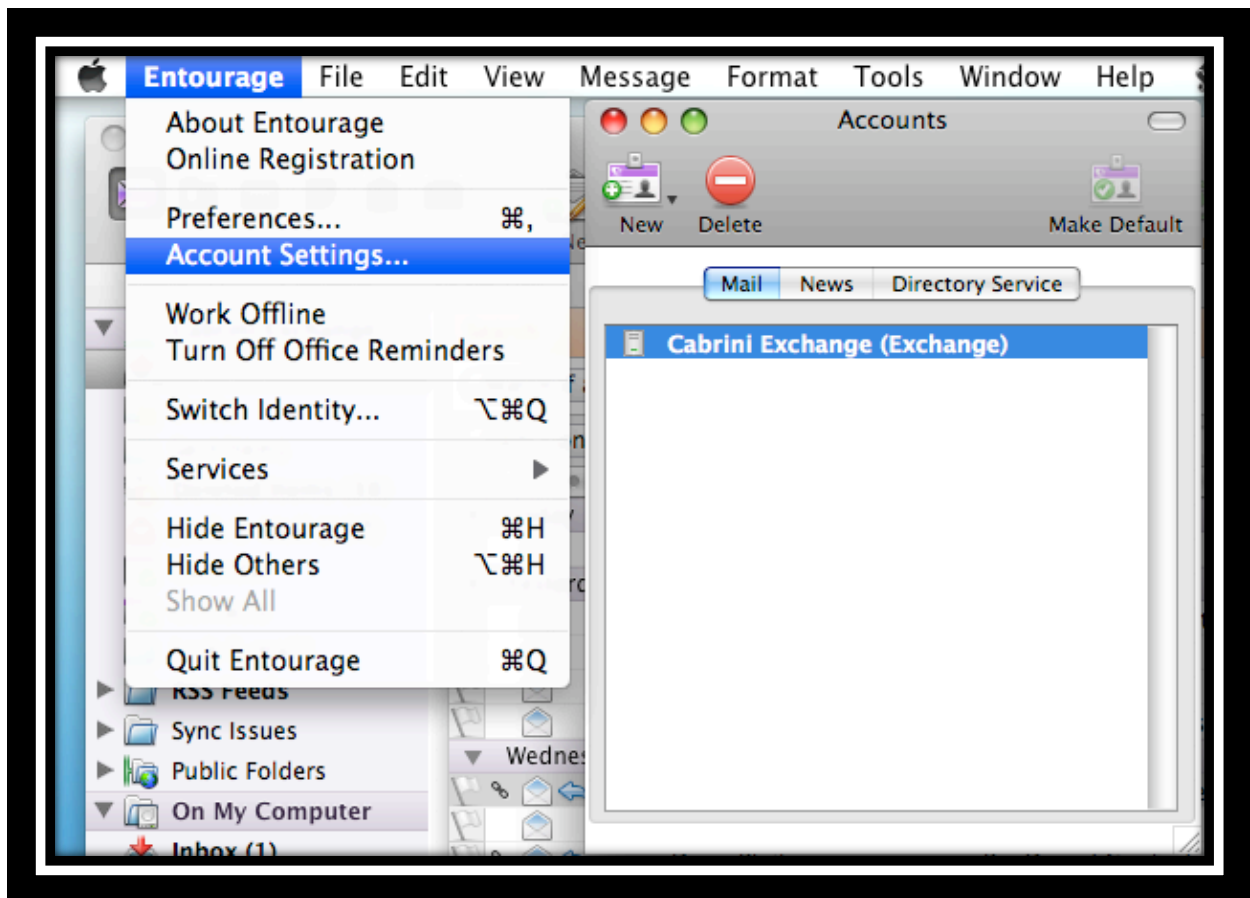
Entourage File Edit View Message Format Tools Window Help

About Entourage
Online Registration

Preferences... ⌘,
Account Settings...

Work Offline
Turn Off Office Reminders

Switch Identity... ⌥⌘Q

Services

Hide Entourage ⌘H
Hide Others ⌥⌘H
Show All

Quit Entourage ⌘Q

RSS Feeds
Sync Issues
Public Folders
On My Computer
Inbox (1)

Wednes

Accounts

New Delete Make Default

Mail News Directory Service

Cabrini Exchange (Exchange)